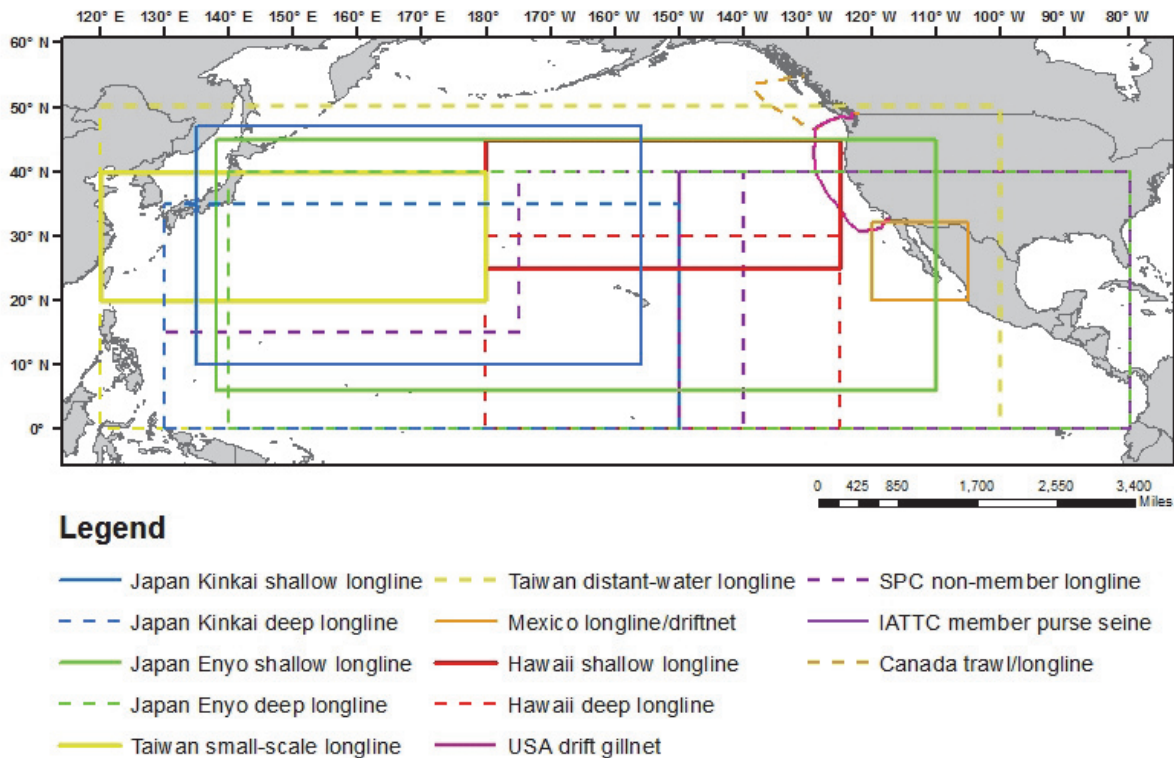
120° E 130° E 140° E 150° E 160° E 170° E 180° 170° W 160° W 150° W 140° W 130° W 120° W 110° W 100° W 90° W 80° W

60° N
50° N
40° N
30° N
20° N
10° N
0°

0 425 850 1,700 2,550 3,400 Miles

Legend

Japan Kinkai shallow longline
Japan Kinkai deep longline
Japan Enyo shallow longline
Japan Enyo deep longline
Taiwan small-scale longline

Taiwan distant-water longline
Mexico longline/driftnet
Hawaii shallow longline
Hawaii deep longline
USA drift gillnet

SPC non-member longline
IATTC member purse seine
Canada trawl/longline